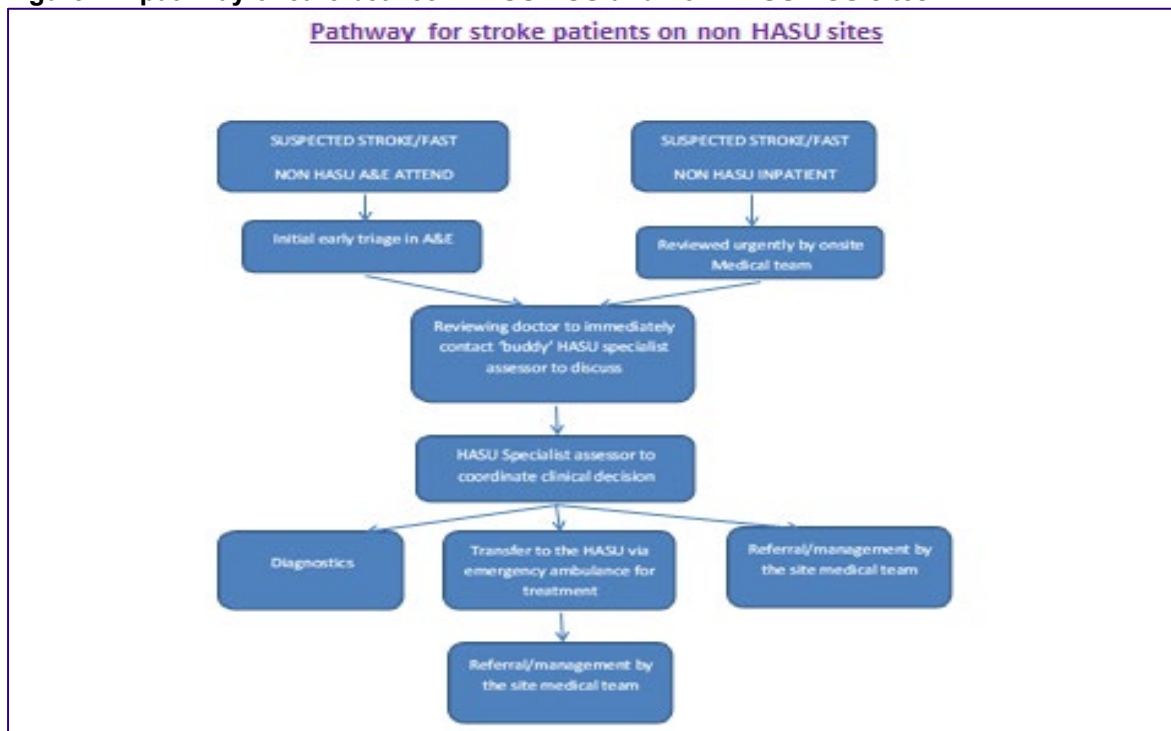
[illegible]

Pathway for stroke patients on non HASU sites

SUSPECTED STROKE/FAST

NON HASU A&E ATTEND

SUSPECTED STROKE/FAST

NON HASU INPATIENT

Initial early triage in A&E

Reviewed urgently by onsite Medical team

Reviewing doctor to immediately contact 'buddy' HASU specialist assessor to discuss

HASU Specialist assessor to coordinate clinical decision

Diagnostics

Transfer to the HASU via emergency ambulance for treatment

Referral/management by the site medical team

Referral/management by the site medical team